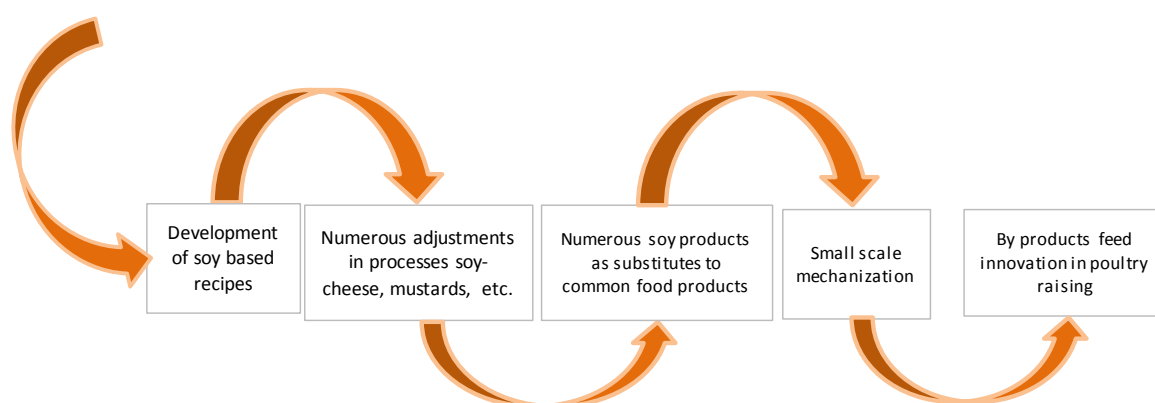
Development of soy based recipes

Numerous adjustments in processes soy-cheese, mustards, etc.

Numerous soy products as substitutes to common food products

Small scale mechanization

By products feed innovation in poultry raising